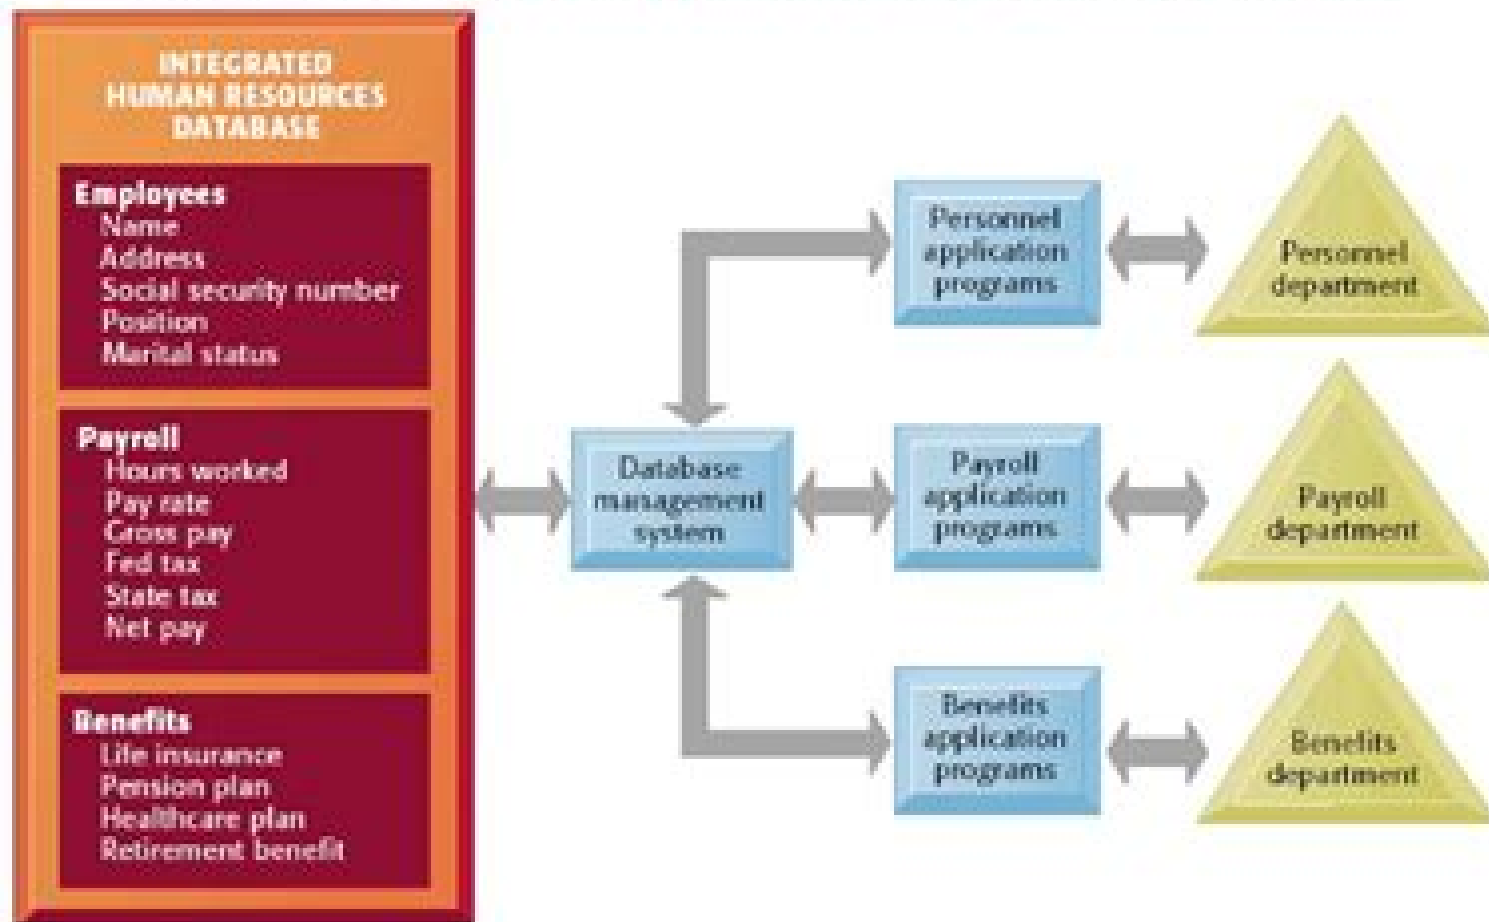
INTEGRATED HUMAN RESOURCES DATABASE

Employees
Name
Address
Social security number
Position
Marital status

Payroll
Hours worked
Pay rate
Gross pay
Fed tax
State tax
Net pay

Benefits
Life insurance
Pension plan
Healthcare plan
Retirement benefit

Database management system

Personnel application programs

Payroll application programs

Benefits application programs

Personnel department

Payroll department

Benefits department